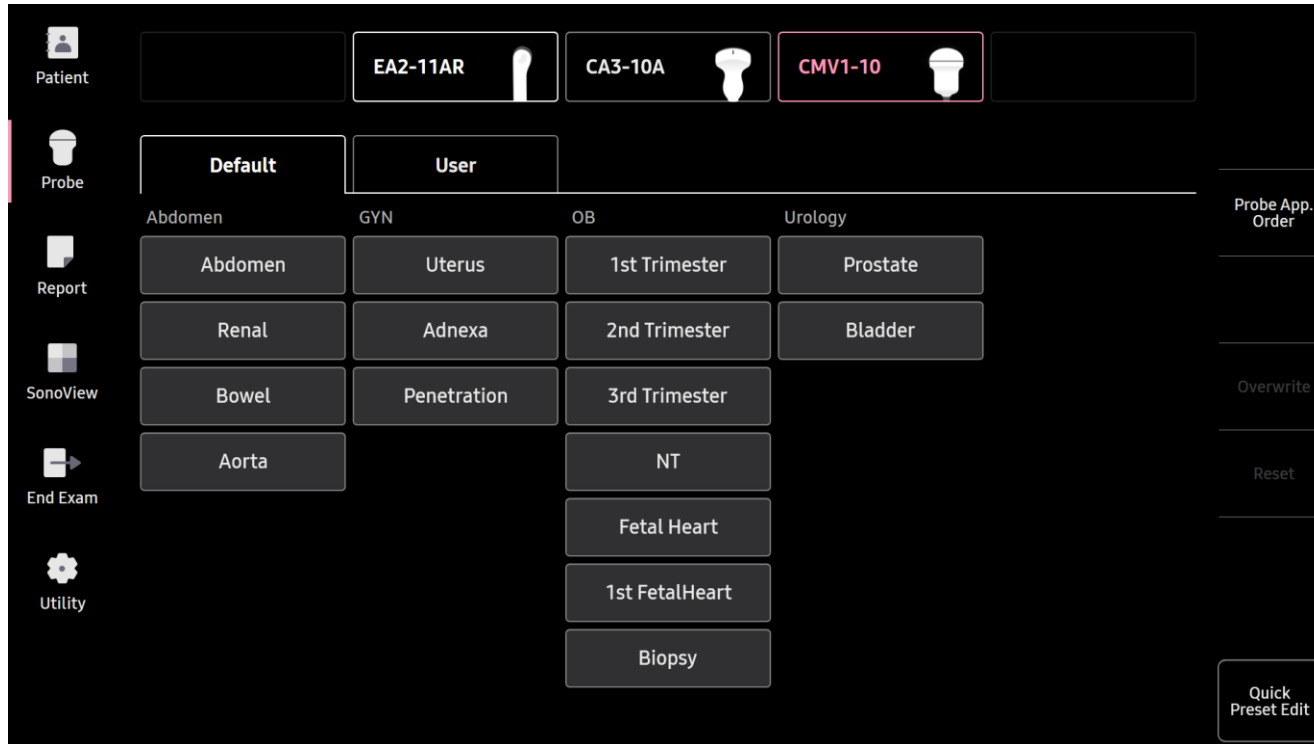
Patient

Probe

Report

SonoView

End Exam

Utility

EA2-11AR

CA3-10A

CMV1-10

Default

User

Abdomen

Abdomen

Renal

Bowel

Aorta

GYN

Uterus

Adnexa

Penetration

OB

1st Trimester

2nd Trimester

3rd Trimester

NT

Fetal Heart

1st FetalHeart

Biopsy

Urology

Prostate

Bladder

Probe App. Order

Overwrite

Reset

Quick Preset Edit